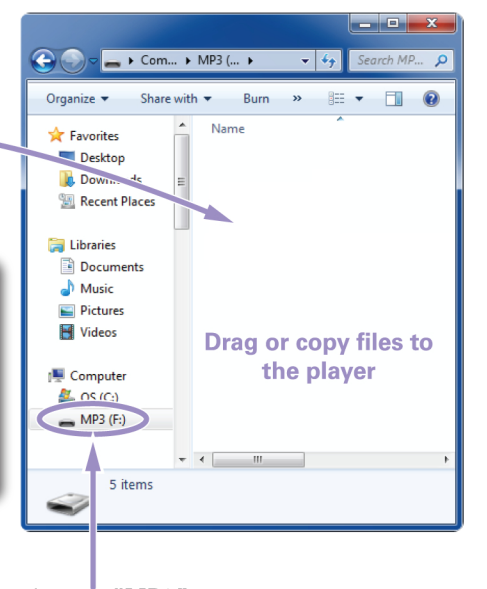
Com... ▸ MP3 (... ▸
Search MP...
Organize ▾ Share with ▾ Burn »
Name
Favorites
Desktop
Down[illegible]ds
Recent Places
Libraries
Documents
Music
Pictures
Videos
Computer
OS (C:)
MP3 (F:)
Drag or copy files to the player
5 items